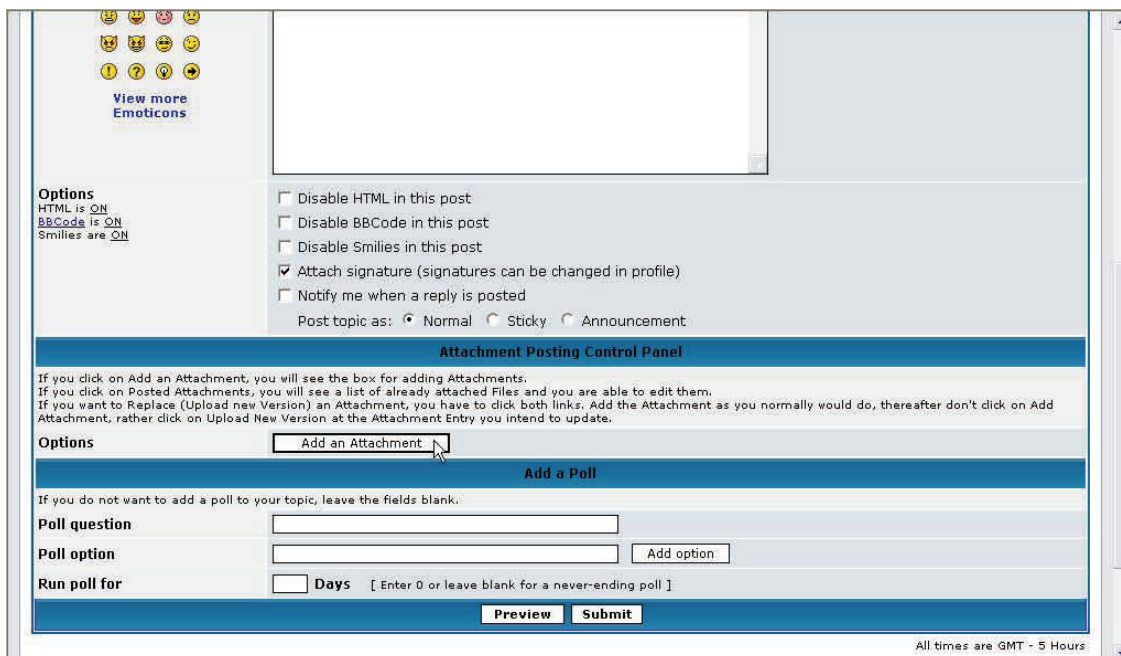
View more Emoticons

Options
HTML is ON
BBCode is ON
Smilies are ON

Disable HTML in this post
Disable BBCode in this post
Disable Smilies in this post
Attach signature (signatures can be changed in profile)
Notify me when a reply is posted
Post topic as: Normal Sticky Announcement

Attachment Posting Control Panel

If you click on Add an Attachment, you will see the box for adding Attachments.
If you click on Posted Attachments, you will see a list of already attached Files and you are able to edit them.
If you want to Replace (Upload new Version) an Attachment, you have to click both links. Add the Attachment as you normally would do, thereafter don't click on Add Attachment, rather click on Upload New Version at the Attachment Entry you intend to update.

Options Add an Attachment

Add a Poll

If you do not want to add a poll to your topic, leave the fields blank.

Poll question

Poll option Add option

Run poll for Days [ Enter 0 or leave blank for a never-ending poll ]

Preview Submit

All times are GMT - 5 Hours